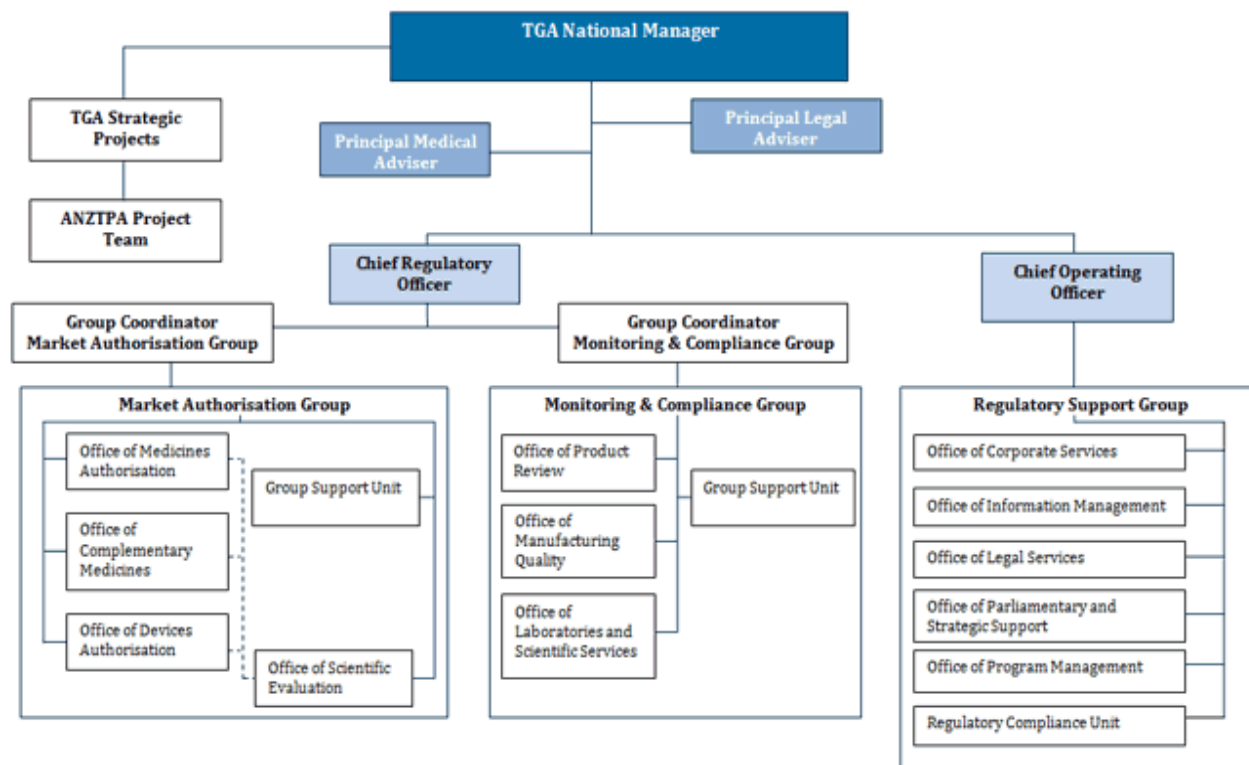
TGA National Manager

TGA Strategic Projects

ANZTPA Project Team

Principal Medical Adviser

Principal Legal Adviser

Chief Regulatory Officer

Chief Operating Officer

Group Coordinator Market Authorisation Group

Group Coordinator Monitoring & Compliance Group

Market Authorisation Group

Office of Medicines Authorisation

Office of Complementary Medicines

Office of Devices Authorisation

Group Support Unit

Office of Scientific Evaluation

Monitoring & Compliance Group

Office of Product Review

Office of Manufacturing Quality

Office of Laboratories and Scientific Services

Group Support Unit

Regulatory Support Group

Office of Corporate Services

Office of Information Management

Office of Legal Services

Office of Parliamentary and Strategic Support

Office of Program Management

Regulatory Compliance Unit